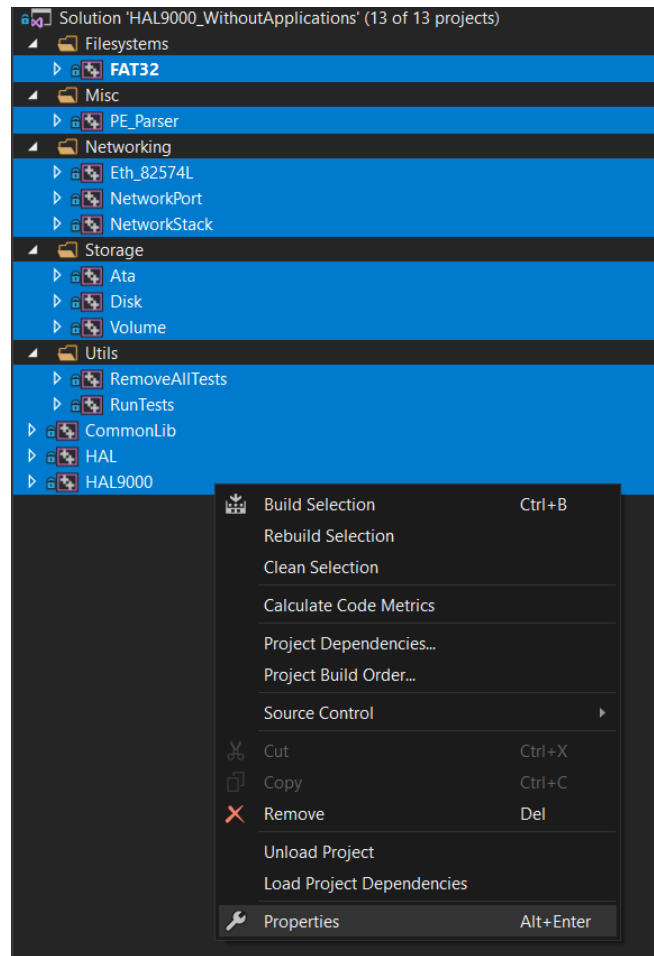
Solution 'HAL9000_WithoutApplications' (13 of 13 projects)
Filesystems
FAT32
Misc
PE_Parser
Networking
Eth_82574L
NetworkPort
NetworkStack
Storage
Ata
Disk
Volume
Utils
RemoveAllTests
RunTests
CommonLib
HAL
HAL9000

Build Selection Ctrl+B
Rebuild Selection
Clean Selection
Calculate Code Metrics
Project Dependencies...
Project Build Order...
Source Control
Cut Ctrl+X
Copy Ctrl+C
Remove Del
Unload Project
Load Project Dependencies
Properties Alt+Enter